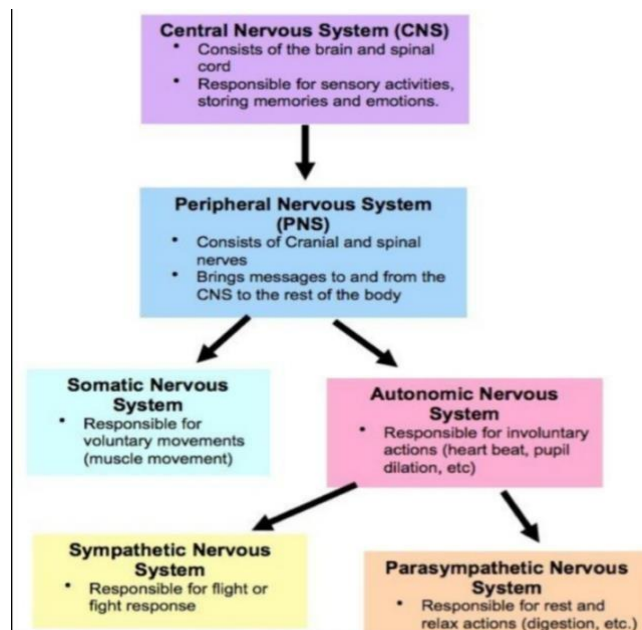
Central Nervous System (CNS)
• Consists of the brain and spinal cord
• Responsible for sensory activities, storing memories and emotions.

Peripheral Nervous System (PNS)
• Consists of Cranial and spinal nerves
• Brings messages to and from the CNS to the rest of the body

Somatic Nervous System
• Responsible for voluntary movements (muscle movement)

Autonomic Nervous System
• Responsible for involuntary actions (heart beat, pupil dilation, etc)

Sympathetic Nervous System
• Responsible for flight or fight response

Parasympathetic Nervous System
• Responsible for rest and relax actions (digestion, etc.)